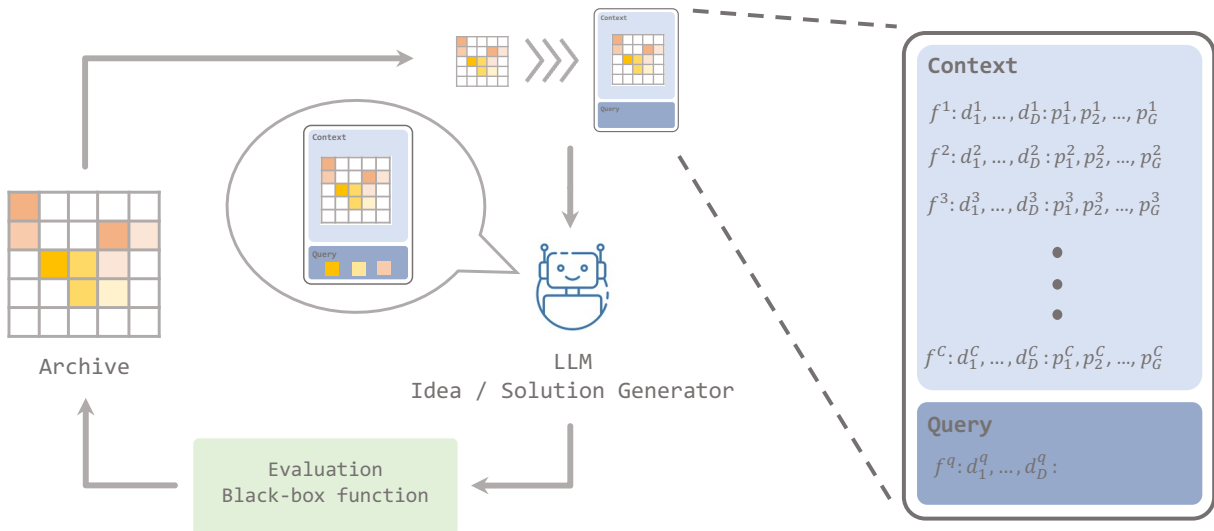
Context

Query

Context

Query

Archive

LLM
Idea / Solution Generator

Evaluation
Black-box function

Context

$f^1: d_1^1, \dots, d_D^1 : p_1^1, p_2^1, \dots, p_G^1$

$f^2: d_1^2, \dots, d_D^2 : p_1^2, p_2^2, \dots, p_G^2$

$f^3: d_1^3, \dots, d_D^3 : p_1^3, p_2^3, \dots, p_G^3$

$f^C: d_1^C, \dots, d_D^C : p_1^C, p_2^C, \dots, p_G^C$

Query

$f^q: d_1^q, \dots, d_D^q :$